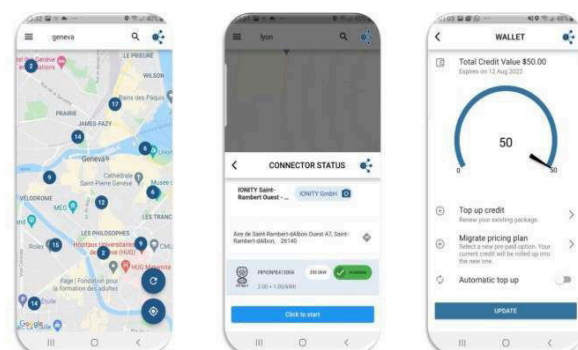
geneva

WILSON

Bains des Pâquis

PRAIRIE

JAMES-FAZY

Geneva

Cathédrale Saint-Pierre Genève

Musée

VELODROME

LES TRANC

LES PHILOSOPHIES

Hôpitaux Universitaires de Genève (HUG)

HUG Maternité

Google

lyon

CONNECTOR STATUS

IONITY Saint-Rambert Ouest - ...

IONITY GmbH

Aire de Saint-Rambert-d'Albon Ouest A7, Saint-Rambert-d'Albon, , 26140

350 kW

Available

2.00 + 1.00/kWh

Click to start

WALLET

Total Credit Value $50.00

Expires on 12 Aug 2022

50

0

50

Top up credit

Renew your existing package.

Migrate pricing plan

Select a new pre-paid option. Your current credit will be rolled up into the new one.

Automatic top up

UPDATE